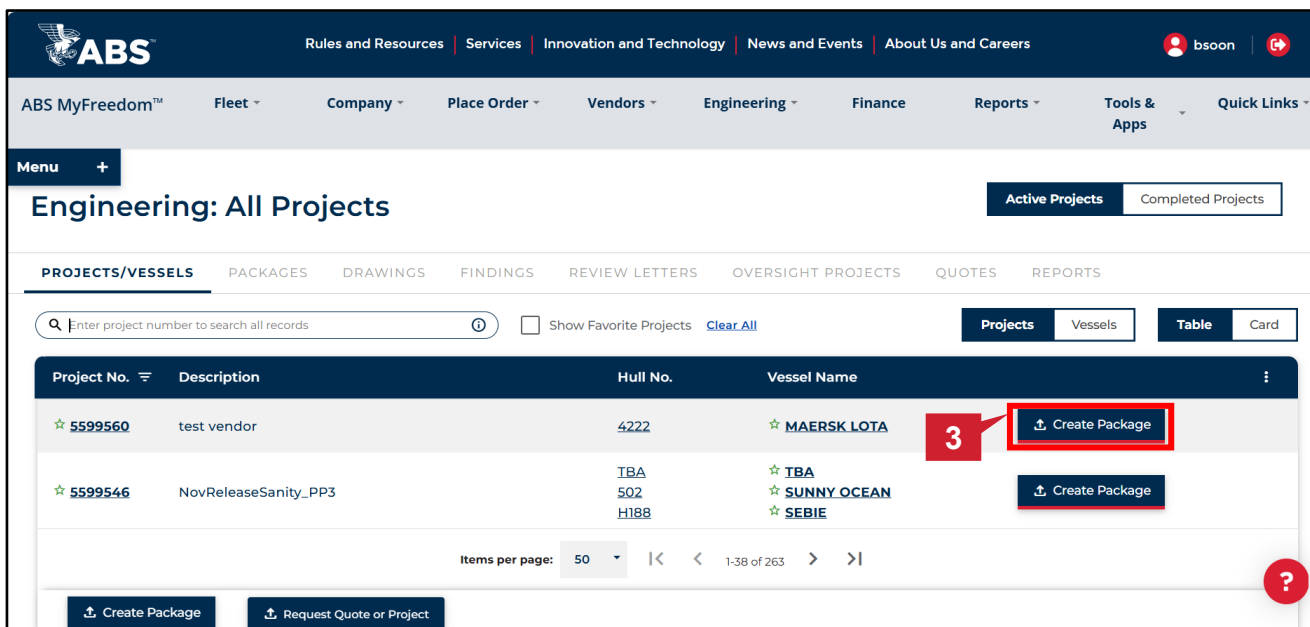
ABS

Rules and Resources | Services | Innovation and Technology | News and Events | About Us and Careers

bsoon

ABS MyFreedom™ Fleet Company Place Order Vendors Engineering Finance Reports Tools & Apps Quick Links

Menu +

Engineering: All Projects

Active Projects Completed Projects

PROJECTS/VESSELS PACKAGES DRAWINGS FINDINGS REVIEW LETTERS OVERSIGHT PROJECTS QUOTES REPORTS

Enter project number to search all records

Show Favorite Projects Clear All

Projects Vessels Table Card

| Project No. | Description | Hull No. | Vessel Name | |
|---|---|---|---|---|
| 5599560 | test vendor | 4222 | MAERSK LOTA | Create Package |
| 5599546 | NovReleaseSanity_PP3 | TBA 502 H188 | TBA SUNNY OCEAN SEBIE | Create Package |

3

Items per page: 50 1-38 of 263

Create Package Request Quote or Project

?